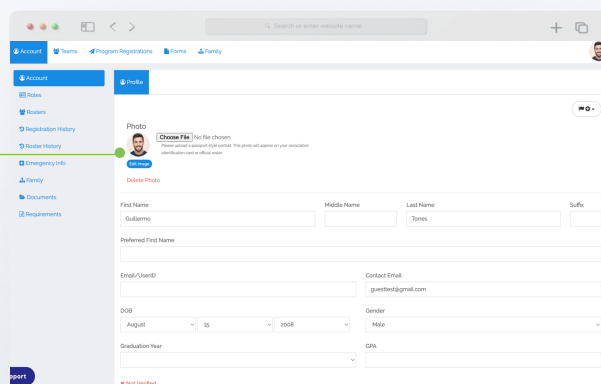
Search or enter website name

Account Teams Program Registrations Forms Family

Account
Roles
Rosters
Registration History
Roster History
Emergency Info
Family
Documents
Requirements

Profile

Photo
Choose File No file chosen
Please upload a passport style portrait. This photo will appear on your association identification card or official roster.
Edit Image
Delete Photo

First Name
Guillermo
Middle Name
Last Name
Torres
Suffix

Preferred First Name

Email/UserID
Contact Email
guesttest@gmail.com

DOB
August 15 2008
Gender
Male

Graduation Year
GPA

Not Verified

pport